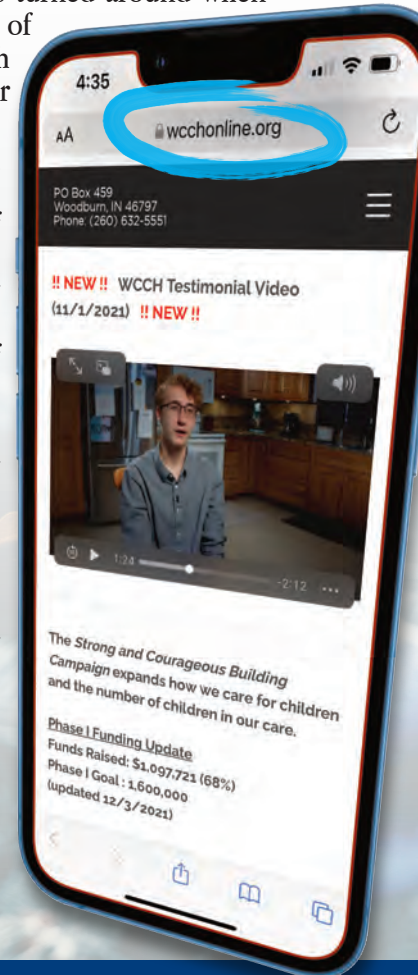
4:35

AA wcchonline.org

PO Box 459
Woodburn, IN 46797
Phone: (260) 632-5551

!! NEW !! WCCH Testimonial Video (11/1/2021) !! NEW !!

1:24 -2:12

The *Strong and Courageous Building Campaign* expands how we care for children and the number of children in our care.

Phase I Funding Update
Funds Raised: $1,097,721 (68%)
Phase I Goal : 1,600,000
(updated 12/3/2021)